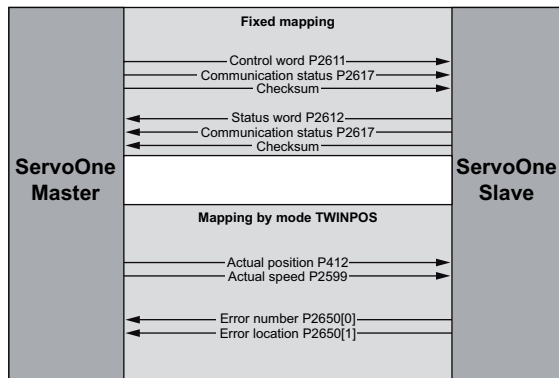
Fixed mapping

Control word P2611
Communication status P2617
Checksum

Status word P2612
Communication status P2617
Checksum

ServoOne Master

ServoOne Slave

Mapping by mode TWINPOS

Actual position P412
Actual speed P2599

Error number P2650[0]
Error location P2650[1]